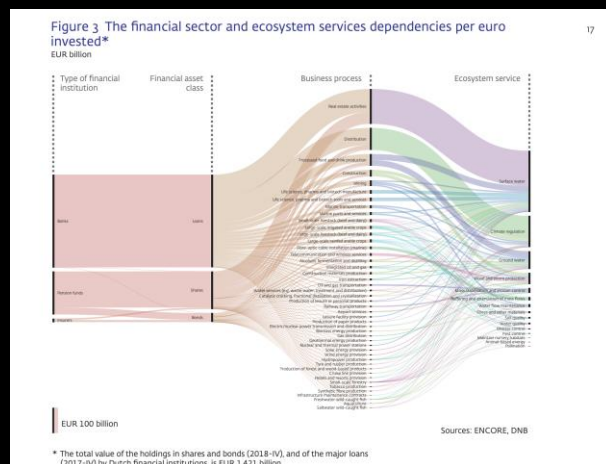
Figure 3 The financial sector and ecosystem services dependencies per euro invested*
EUR billion

17

Type of financial institution

Financial asset class

Business process

Ecosystem service

Banks

Loans

Pension funds

Shares

Insurers

Bonds

Real estate activities

Distribution

Processed food and drink production

Construction

Surface water

Climate regulation

Ground water

Flood and storm protection

Mass stabilisation and erosion control

Buffering and attenuation of mass flows

Water flow maintenance

Dilution by atmosphere and ecosystems

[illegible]

EUR 100 billion

Sources: ENCORE, DNB

* The total value of the holdings in shares and bonds (2018-IV), and of the major loans (2017-IV) by Dutch financial institutions, is EUR 1,421 billion.